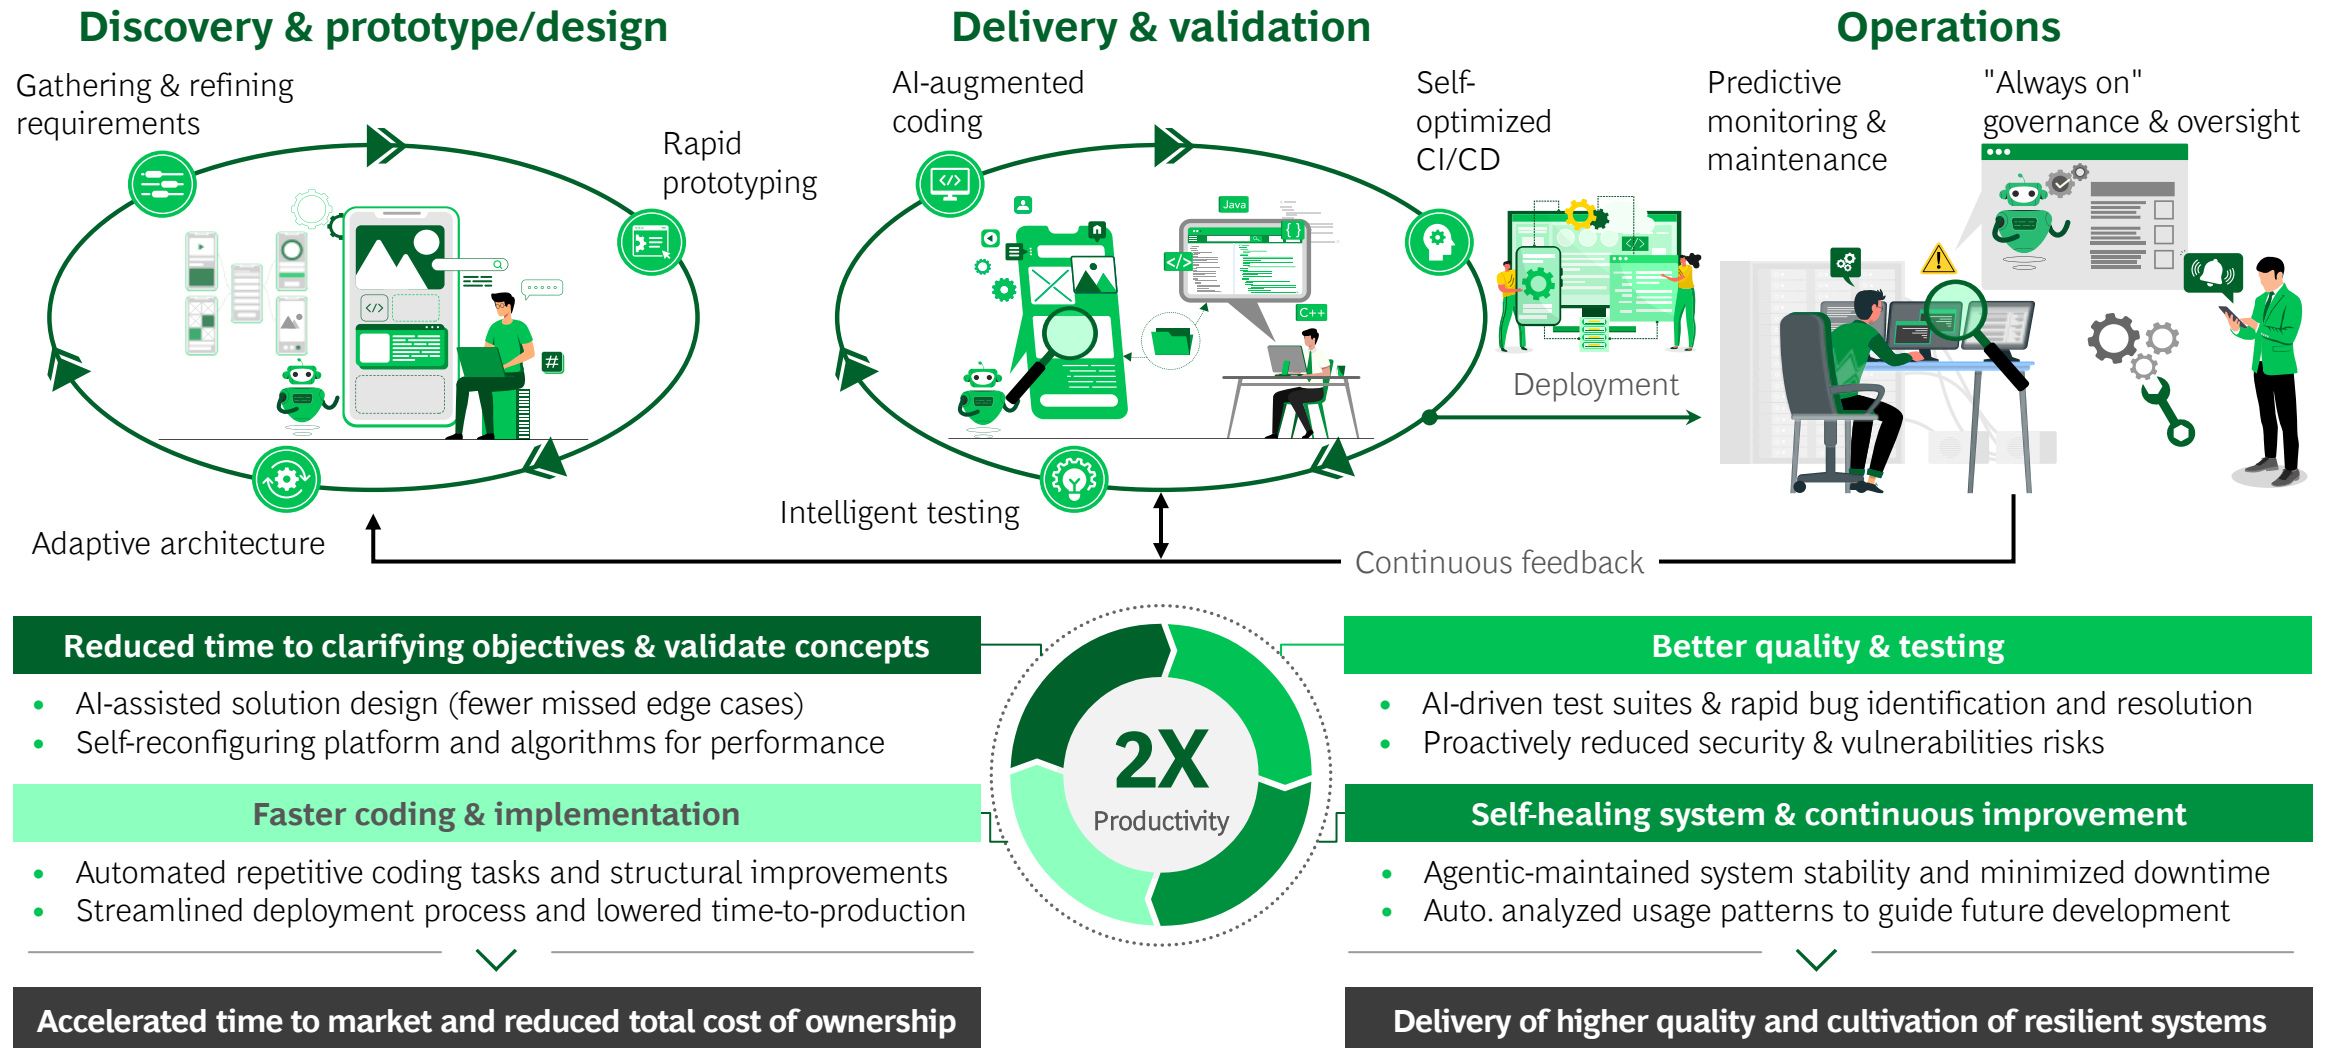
Discovery & prototype/design

Delivery & validation

Operations

Gathering & refining requirements

Rapid prototyping

Adaptive architecture

AI-augmented coding

Intelligent testing

Self-optimized CI/CD

Deployment

Predictive monitoring & maintenance

"Always on" governance & oversight

Java

C++

Continuous feedback

Reduced time to clarifying objectives & validate concepts

• AI-assisted solution design (fewer missed edge cases)
• Self-reconfiguring platform and algorithms for performance

Faster coding & implementation

• Automated repetitive coding tasks and structural improvements
• Streamlined deployment process and lowered time-to-production

Accelerated time to market and reduced total cost of ownership

2X
Productivity

Better quality & testing

• AI-driven test suites & rapid bug identification and resolution
• Proactively reduced security & vulnerabilities risks

Self-healing system & continuous improvement

• Agentic-maintained system stability and minimized downtime
• Auto. analyzed usage patterns to guide future development

Delivery of higher quality and cultivation of resilient systems